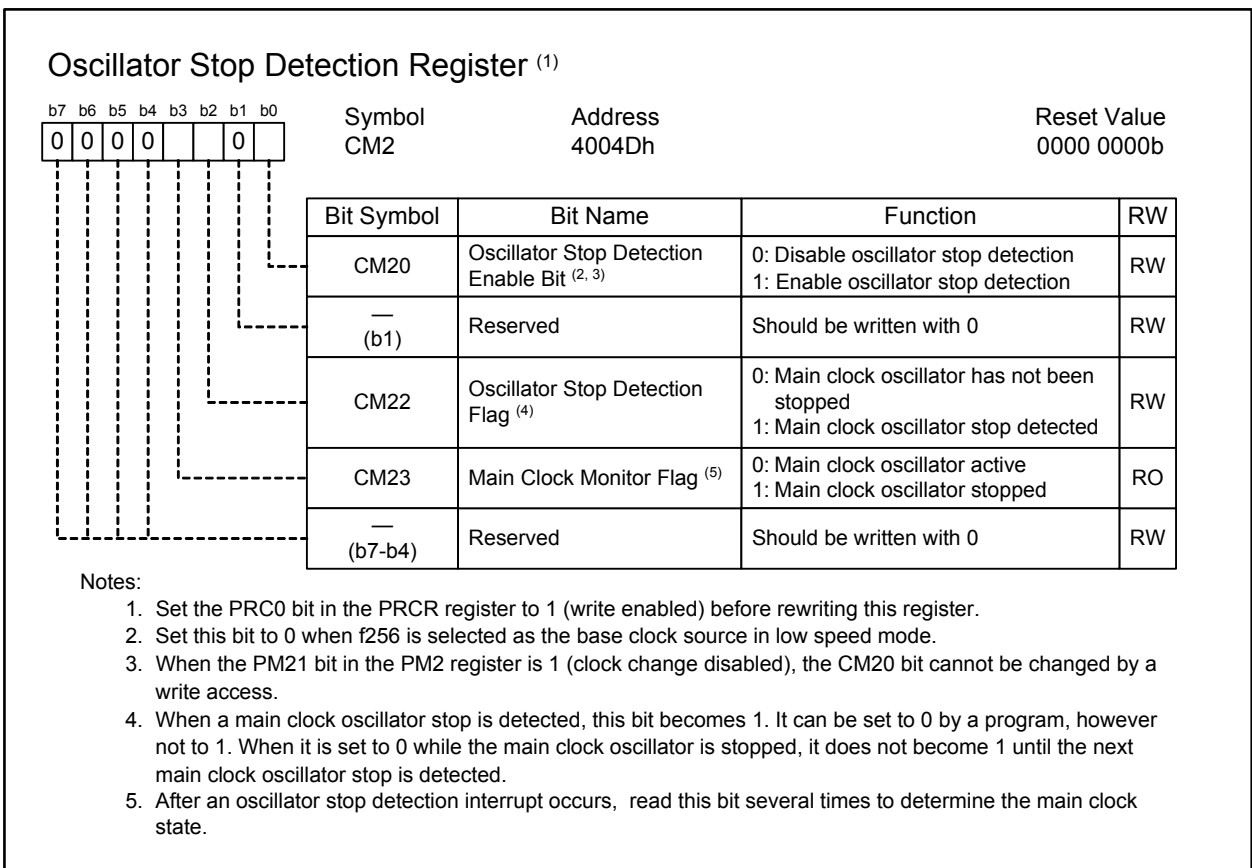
Oscillator Stop Detection Register $^{(1)}$

b7 b6 b5 b4 b3 b2 b1 b0
0 0 0 0 0

Symbol
CM2

Address
4004Dh

Reset Value
0000 0000b

| Bit Symbol | Bit Name | Function | RW |
|---|---|---|---|
| CM20 | Oscillator Stop Detection Enable Bit $^{(2, 3)}$ | 0: Disable oscillator stop detection 1: Enable oscillator stop detection | RW |
| — (b1) | Reserved | Should be written with 0 | RW |
| CM22 | Oscillator Stop Detection Flag $^{(4)}$ | 0: Main clock oscillator has not been stopped 1: Main clock oscillator stop detected | RW |
| CM23 | Main Clock Monitor Flag $^{(5)}$ | 0: Main clock oscillator active 1: Main clock oscillator stopped | RO |
| — (b7-b4) | Reserved | Should be written with 0 | RW |

Notes:
1. Set the PRC0 bit in the PRCR register to 1 (write enabled) before rewriting this register.
2. Set this bit to 0 when f256 is selected as the base clock source in low speed mode.
3. When the PM21 bit in the PM2 register is 1 (clock change disabled), the CM20 bit cannot be changed by a write access.
4. When a main clock oscillator stop is detected, this bit becomes 1. It can be set to 0 by a program, however not to 1. When it is set to 0 while the main clock oscillator is stopped, it does not become 1 until the next main clock oscillator stop is detected.
5. After an oscillator stop detection interrupt occurs, read this bit several times to determine the main clock state.